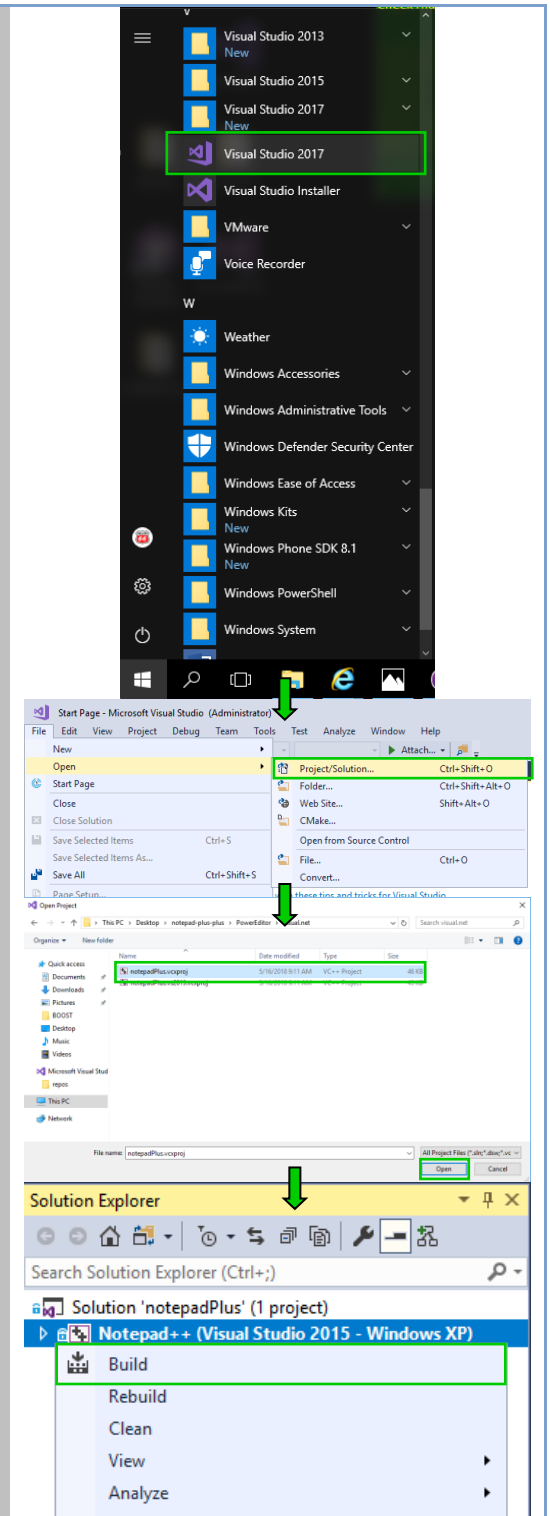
V
Visual Studio 2013
New
Visual Studio 2015
Visual Studio 2017
New
Visual Studio 2017
Visual Studio Installer
VMware
Voice Recorder
W
Weather
Windows Accessories
Windows Administrative Tools
Windows Defender Security Center
Windows Ease of Access
Windows Kits
New
Windows Phone SDK 8.1
New
Windows PowerShell
Windows System

Start Page - Microsoft Visual Studio (Administrator)
File Edit View Project Debug Team Tools Test Analyze Window Help
New
Open
Start Page
Close
Close Solution
Save Selected Items Ctrl+S
Save Selected Items As...
Save All Ctrl+Shift+S
Page Setup...
Attach...
Project/Solution... Ctrl+Shift+O
Folder... Ctrl+Shift+Alt+O
Web Site... Shift+Alt+O
CMake...
Open from Source Control
File... Ctrl+O
Convert...
these tips and tricks for Visual Studio

Open Project
This PC > Desktop > notepad-plus-plus > PowerEditor > visual.net
Search visual.net
Organize New folder
Quick access
Documents
Downloads
Pictures
BOOST
Desktop
Music
Videos
Microsoft Visual Studio
repos
This PC
Network
Name Date modified Type Size
notepadPlus.vcxproj 5/16/2018 9:11 AM VC++ Project 46 KB
notepadPlus.vs2015.vcxproj 5/16/2018 9:11 AM VC++ Project 45 KB
File name: notepadPlus.vcxproj
All Project Files (*.sln;*.dsw;*.vc
Open Cancel

Solution Explorer
Search Solution Explorer (Ctrl+;)
Solution 'notepadPlus' (1 project)
Notepad++ (Visual Studio 2015 - Windows XP)
Build
Rebuild
Clean
View
Analyze